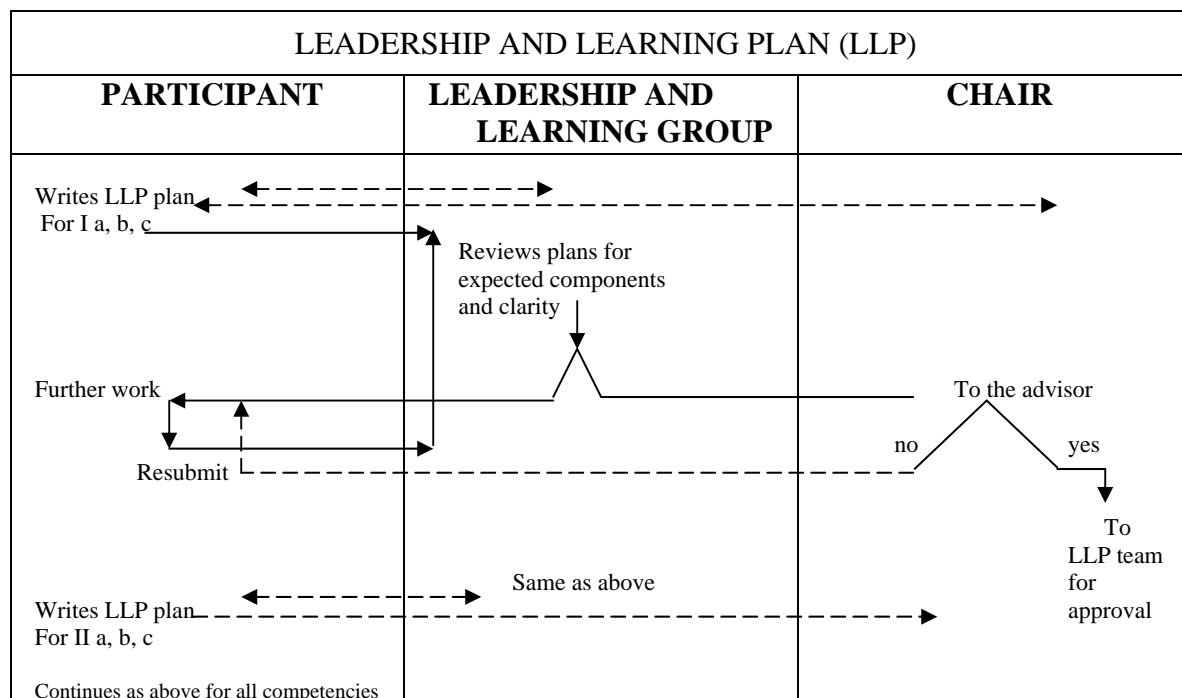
LEADERSHIP AND LEARNING PLAN (LLP)

| PARTICIPANT | LEADERSHIP AND LEARNING GROUP | CHAIR |
|---|---|---|

Writes LLP plan For I a, b, c

Reviews plans for expected components and clarity

Further work

To the advisor

no

yes

Resubmit

To LLP team for approval

Same as above

Writes LLP plan For II a, b, c

Continues as above for all competencies